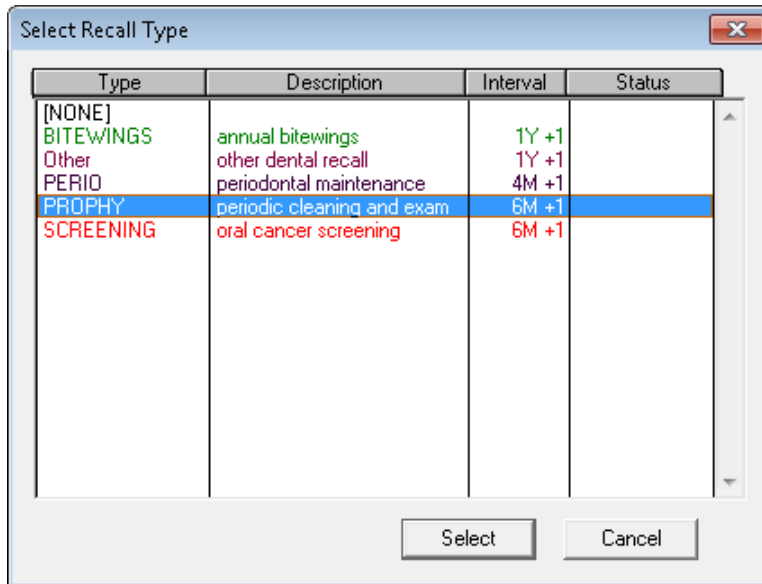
Select Recall Type

| Type | Description | Interval | Status |
|---|---|---|---|
| [NONE] | | | |
| BITEWINGS | annual bitewings | 1Y +1 | |
| Other | other dental recall | 1Y +1 | |
| PERIO | periodontal maintenance | 4M +1 | |
| PROPHY | periodic cleaning and exam | 6M +1 | |
| SCREENING | oral cancer screening | 6M +1 | |

Select Cancel